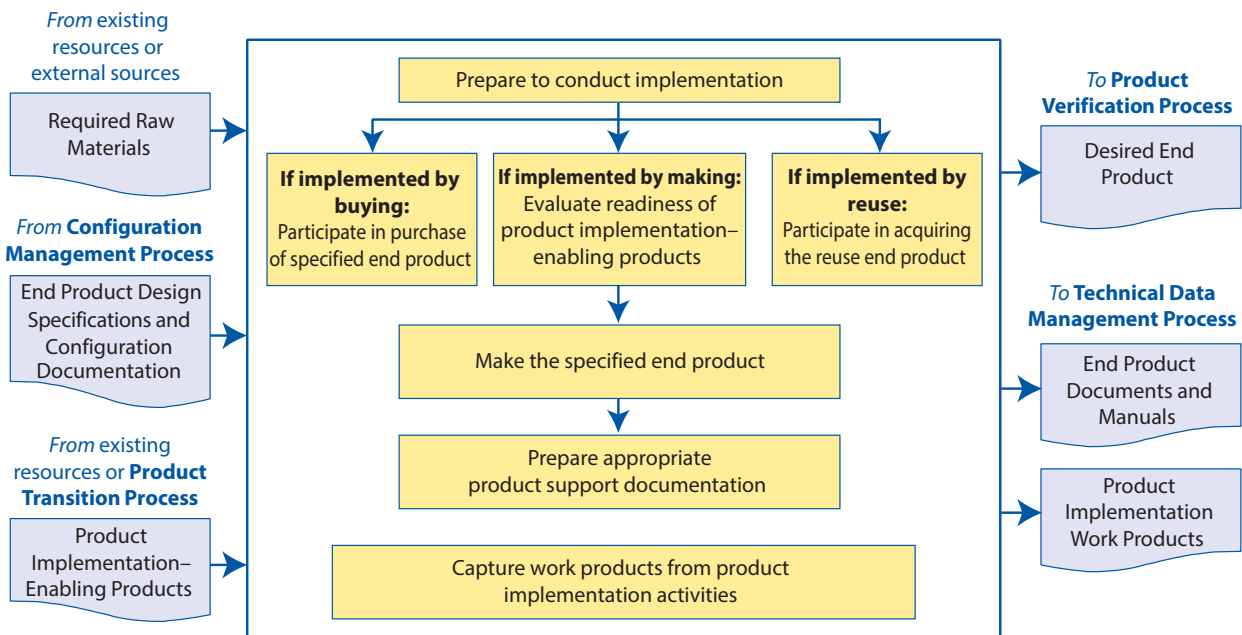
From existing resources or external sources

Required Raw Materials

From Configuration Management Process

End Product Design Specifications and Configuration Documentation

From existing resources or Product Transition Process

Product Implementation–Enabling Products

Prepare to conduct implementation

If implemented by buying: Participate in purchase of specified end product

If implemented by making: Evaluate readiness of product implementation–enabling products

If implemented by reuse: Participate in acquiring the reuse end product

Make the specified end product

Prepare appropriate product support documentation

Capture work products from product implementation activities

To Product Verification Process

Desired End Product

To Technical Data Management Process

End Product Documents and Manuals

Product Implementation Work Products